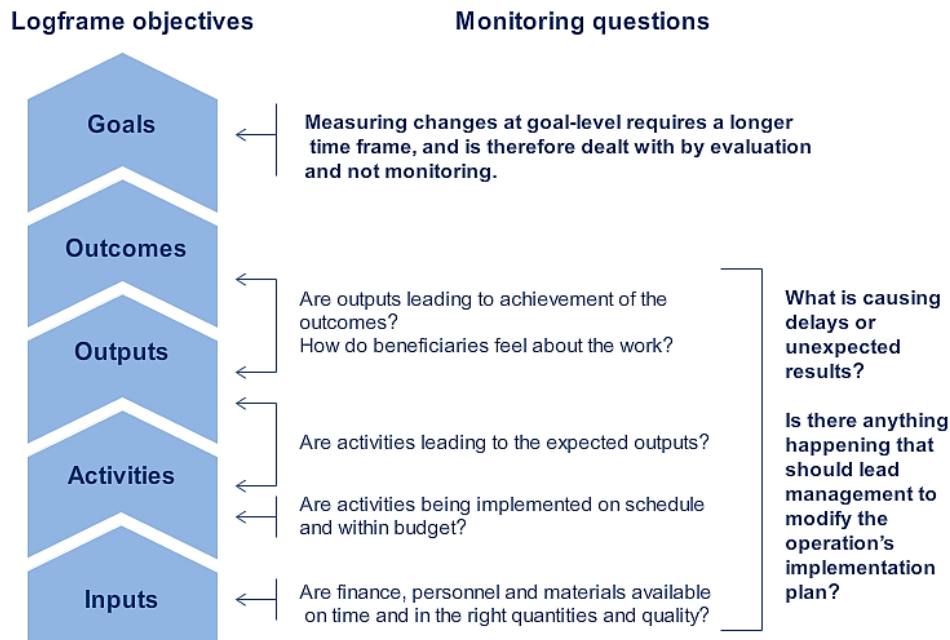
Logframe objectives

Monitoring questions

Goals

Measuring changes at goal-level requires a longer time frame, and is therefore dealt with by evaluation and not monitoring.

Outcomes

Outputs

Are outputs leading to achievement of the outcomes?
How do beneficiaries feel about the work?

Activities

Are activities leading to the expected outputs?

Are activities being implemented on schedule and within budget?

Inputs

Are finance, personnel and materials available on time and in the right quantities and quality?

What is causing delays or unexpected results?

Is there anything happening that should lead management to modify the operation's implementation plan?